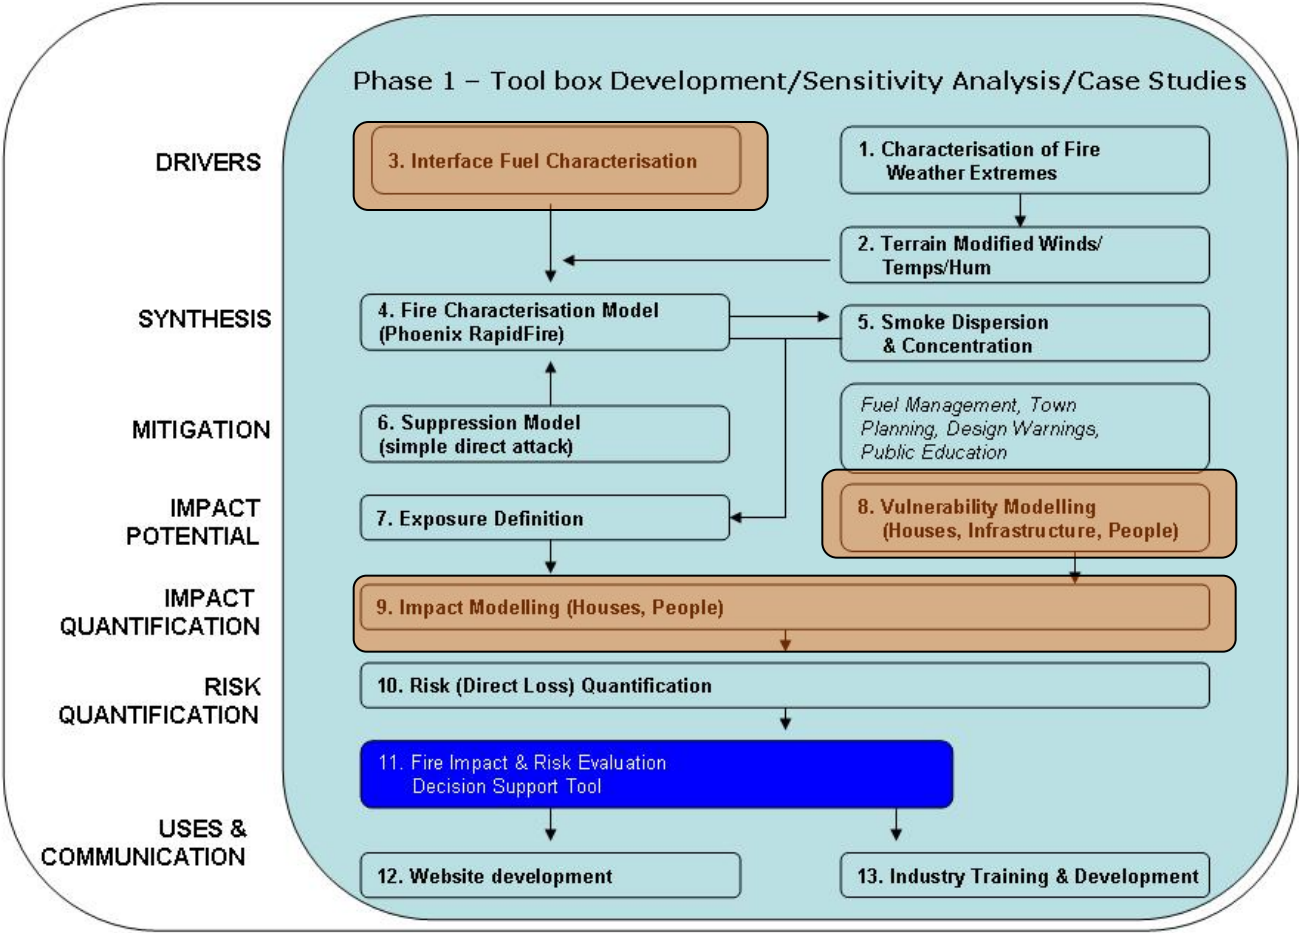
Phase 1 – Tool box Development/Sensitivity Analysis/Case Studies

DRIVERS

3. Interface Fuel Characterisation

1. Characterisation of Fire Weather Extremes

2. Terrain Modified Winds/ Temps/Hum

SYNTHESIS

4. Fire Characterisation Model (Phoenix RapidFire)

5. Smoke Dispersion & Concentration

MITIGATION

6. Suppression Model (simple direct attack)

Fuel Management, Town Planning, Design Warnings, Public Education

IMPACT POTENTIAL

7. Exposure Definition

8. Vulnerability Modelling (Houses, Infrastructure, People)

IMPACT QUANTIFICATION

9. Impact Modelling (Houses, People)

RISK QUANTIFICATION

10. Risk (Direct Loss) Quantification

11. Fire Impact & Risk Evaluation Decision Support Tool

USES & COMMUNICATION

12. Website development

13. Industry Training & Development